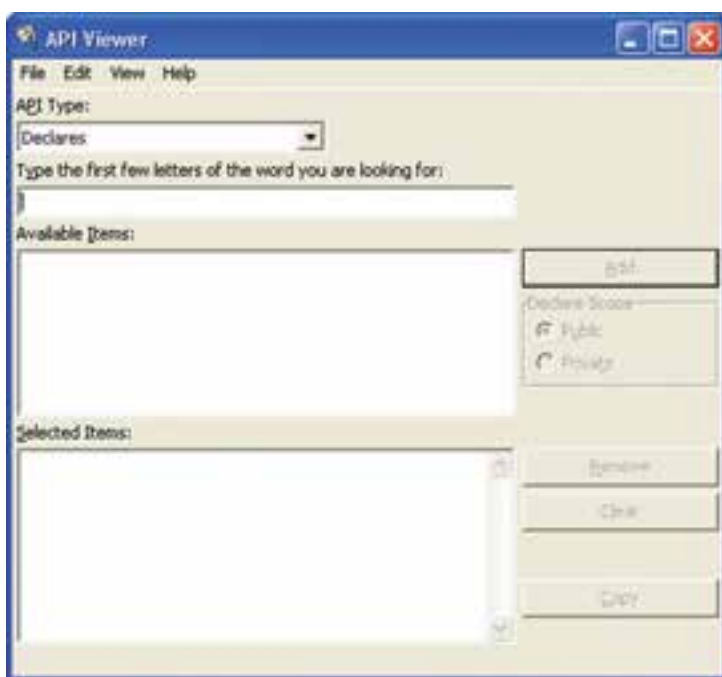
API Viewer

File Edit View Help

API Type:

Declares

Type the first few letters of the word you are looking for:

Available Items:

Add

Declare Scope

Public

Private

Selected Items:

Remove

Clear

Copy